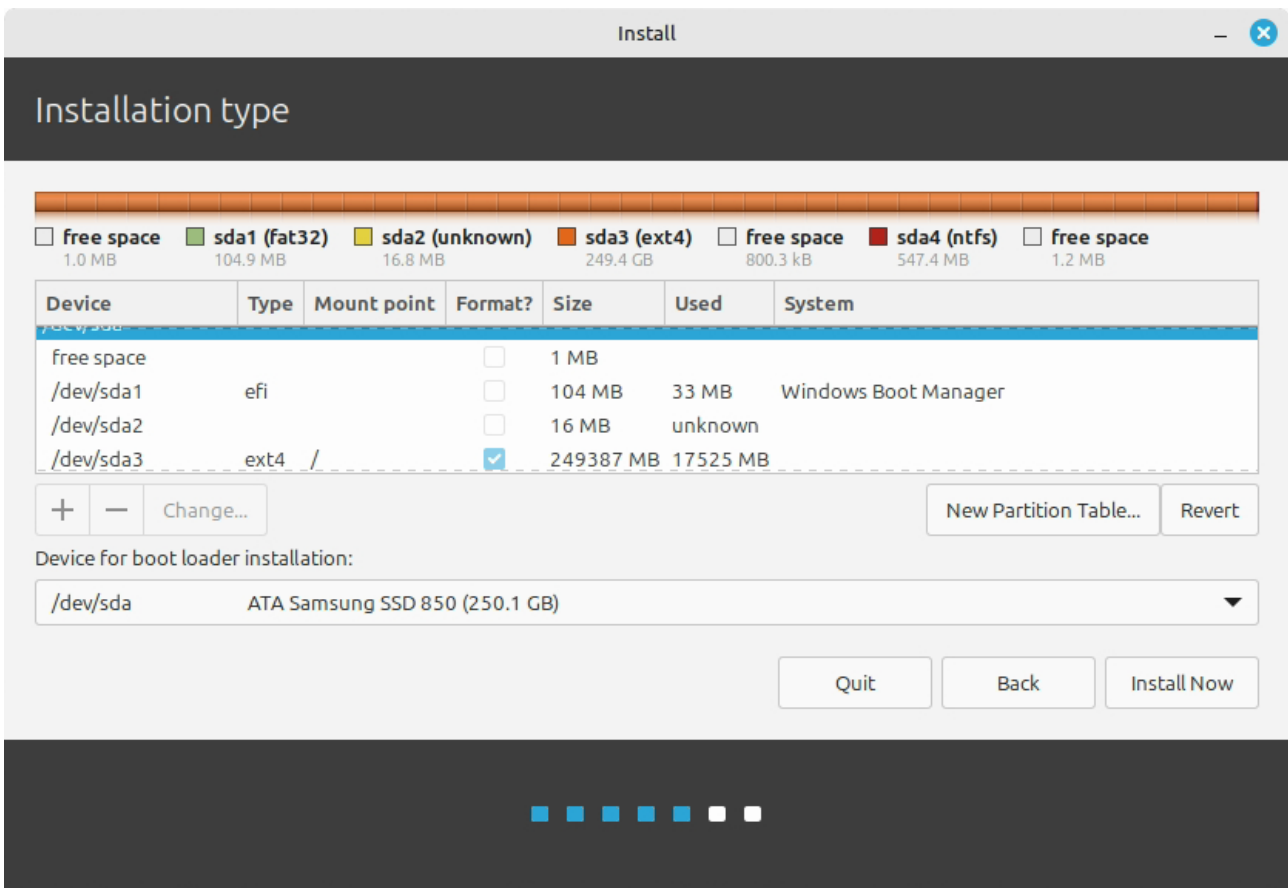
Install

Installation type

free space 1.0 MB | sda1 (fat32) 104.9 MB | sda2 (unknown) 16.8 MB | sda3 (ext4) 249.4 GB | free space 800.3 kB | sda4 (ntfs) 547.4 MB | free space 1.2 MB

| Device | Type | Mount point | Format? | Size | Used | System |
|---|---|---|---|---|---|---|
| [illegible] | | | | | | |
| free space | | | | 1 MB | | |
| /dev/sda1 | efi | | | 104 MB | 33 MB | Windows Boot Manager |
| /dev/sda2 | | | | 16 MB | unknown | |
| /dev/sda3 | ext4 | / | ✓ | 249387 MB | 17525 MB | |

+ — Change...

New Partition Table... Revert

Device for boot loader installation:

/dev/sda ATA Samsung SSD 850 (250.1 GB)

Quit Back Install Now